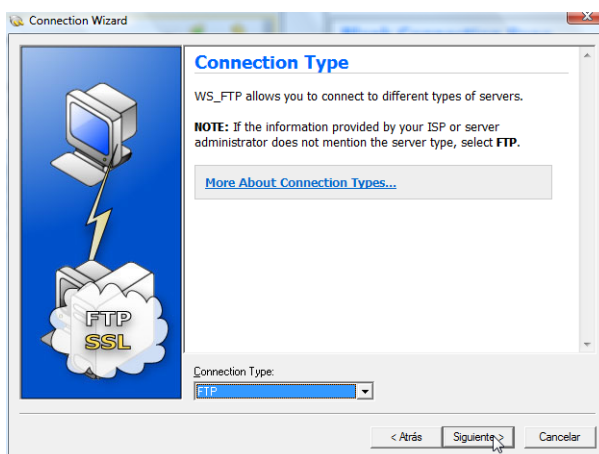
Connection Wizard

Connection Type

WS_FTP allows you to connect to different types of servers.

NOTE: If the information provided by your ISP or server administrator does not mention the server type, select FTP.

More About Connection Types...

FTP
SSL

Connection Type:
FTP

< Atrás
Siguiente >
Cancelar